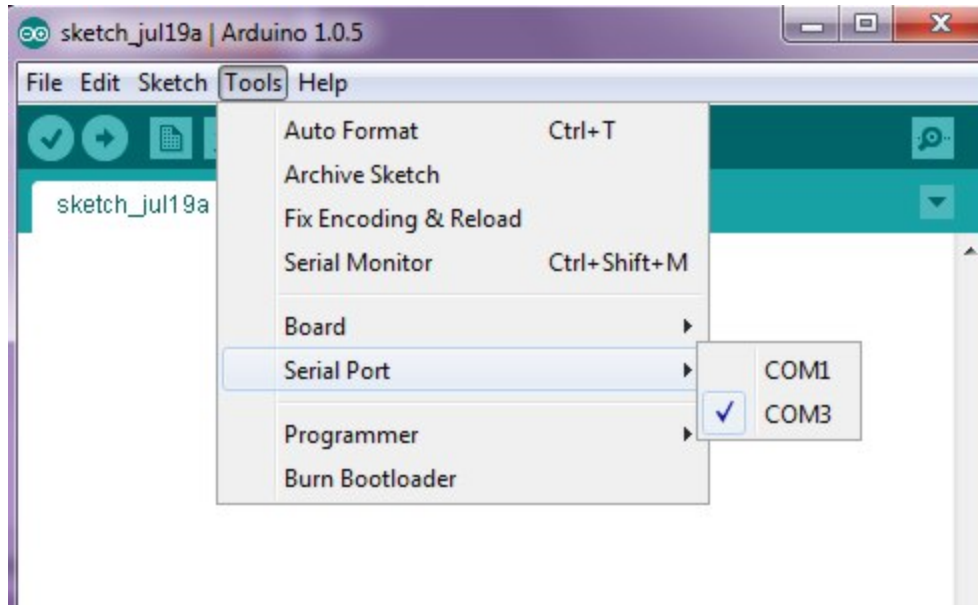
sketch_jul19a | Arduino 1.0.5

File Edit Sketch Tools Help

sketch_jul19a

Auto Format Ctrl+T
Archive Sketch
Fix Encoding & Reload
Serial Monitor Ctrl+Shift+M
Board
Serial Port
Programmer
Burn Bootloader

COM1
✓ COM3